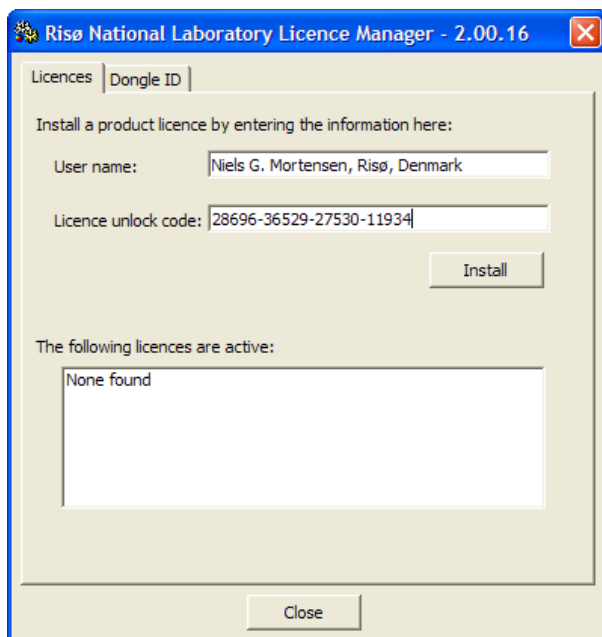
Risø National Laboratory Licence Manager - 2.00.16

Licences | Dongle ID

Install a product licence by entering the information here:

User name: Niels G. Mortensen, Risø, Denmark

Licence unlock code: 28696-36529-27530-11934

Install

The following licences are active:

None found

Close